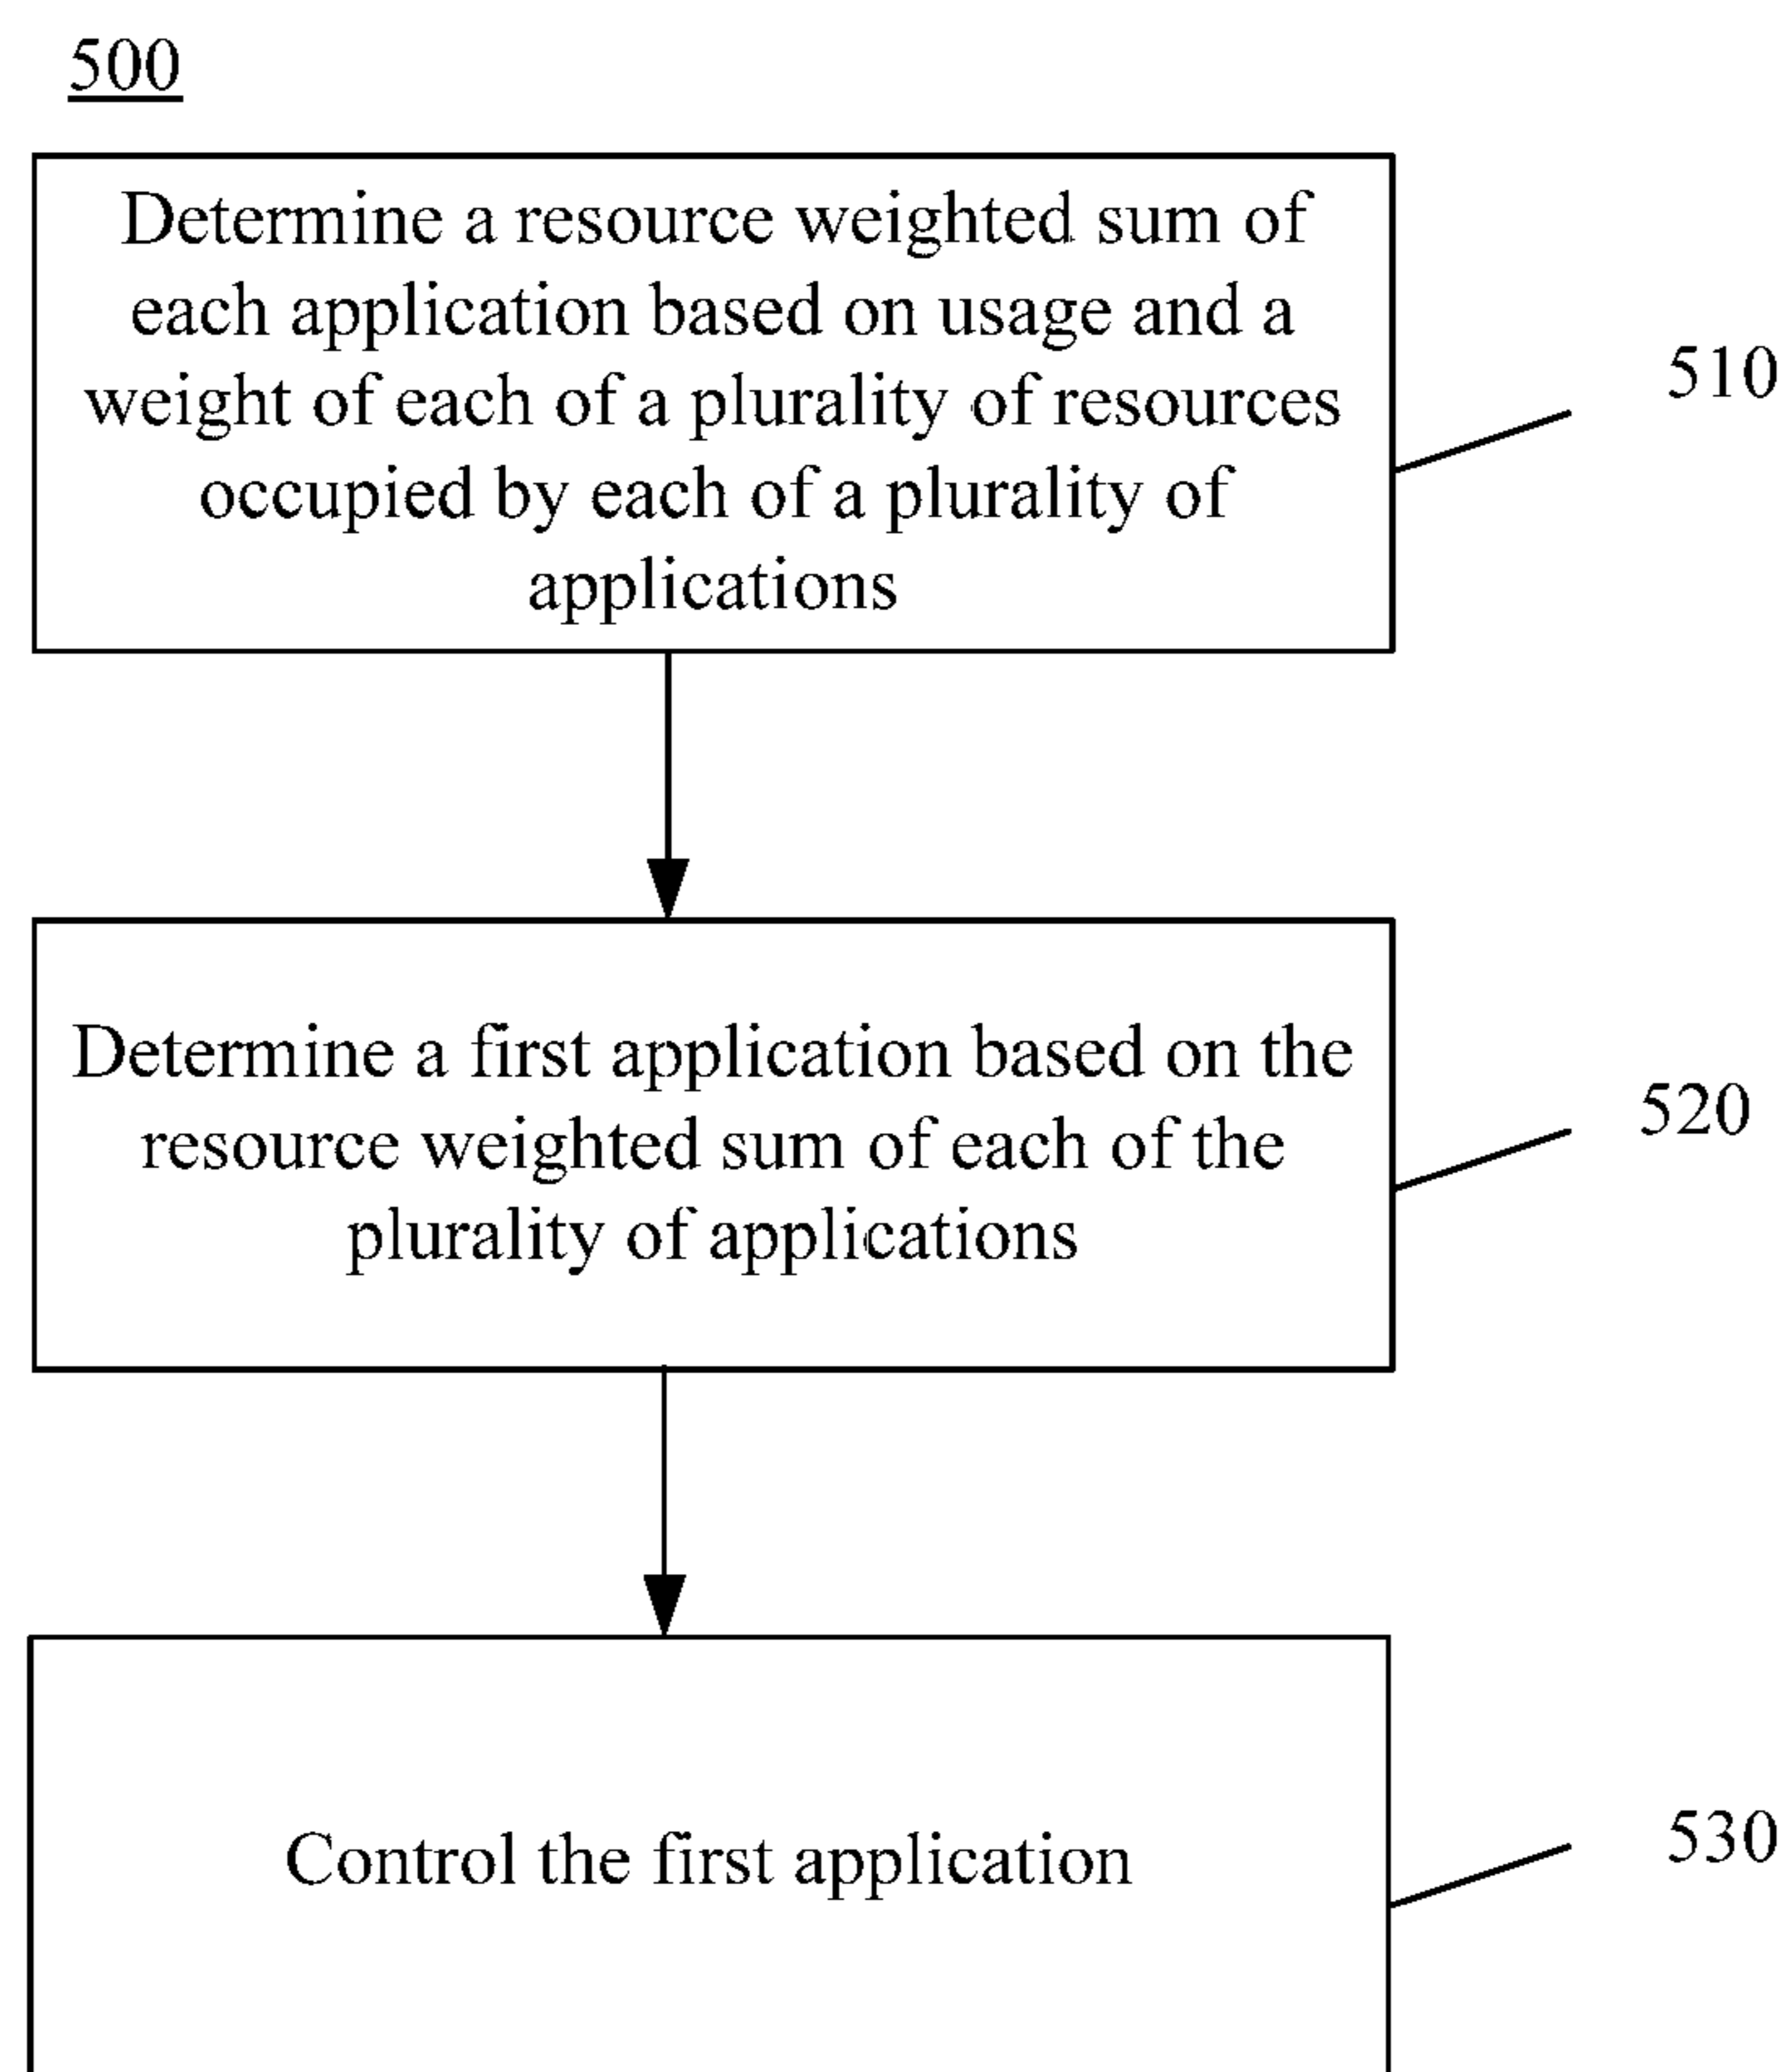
500

Determine a resource weighted sum of each application based on usage and a weight of each of a plurality of resources occupied by each of a plurality of applications

510

Determine a first application based on the resource weighted sum of each of the plurality of applications

520

Control the first application

530